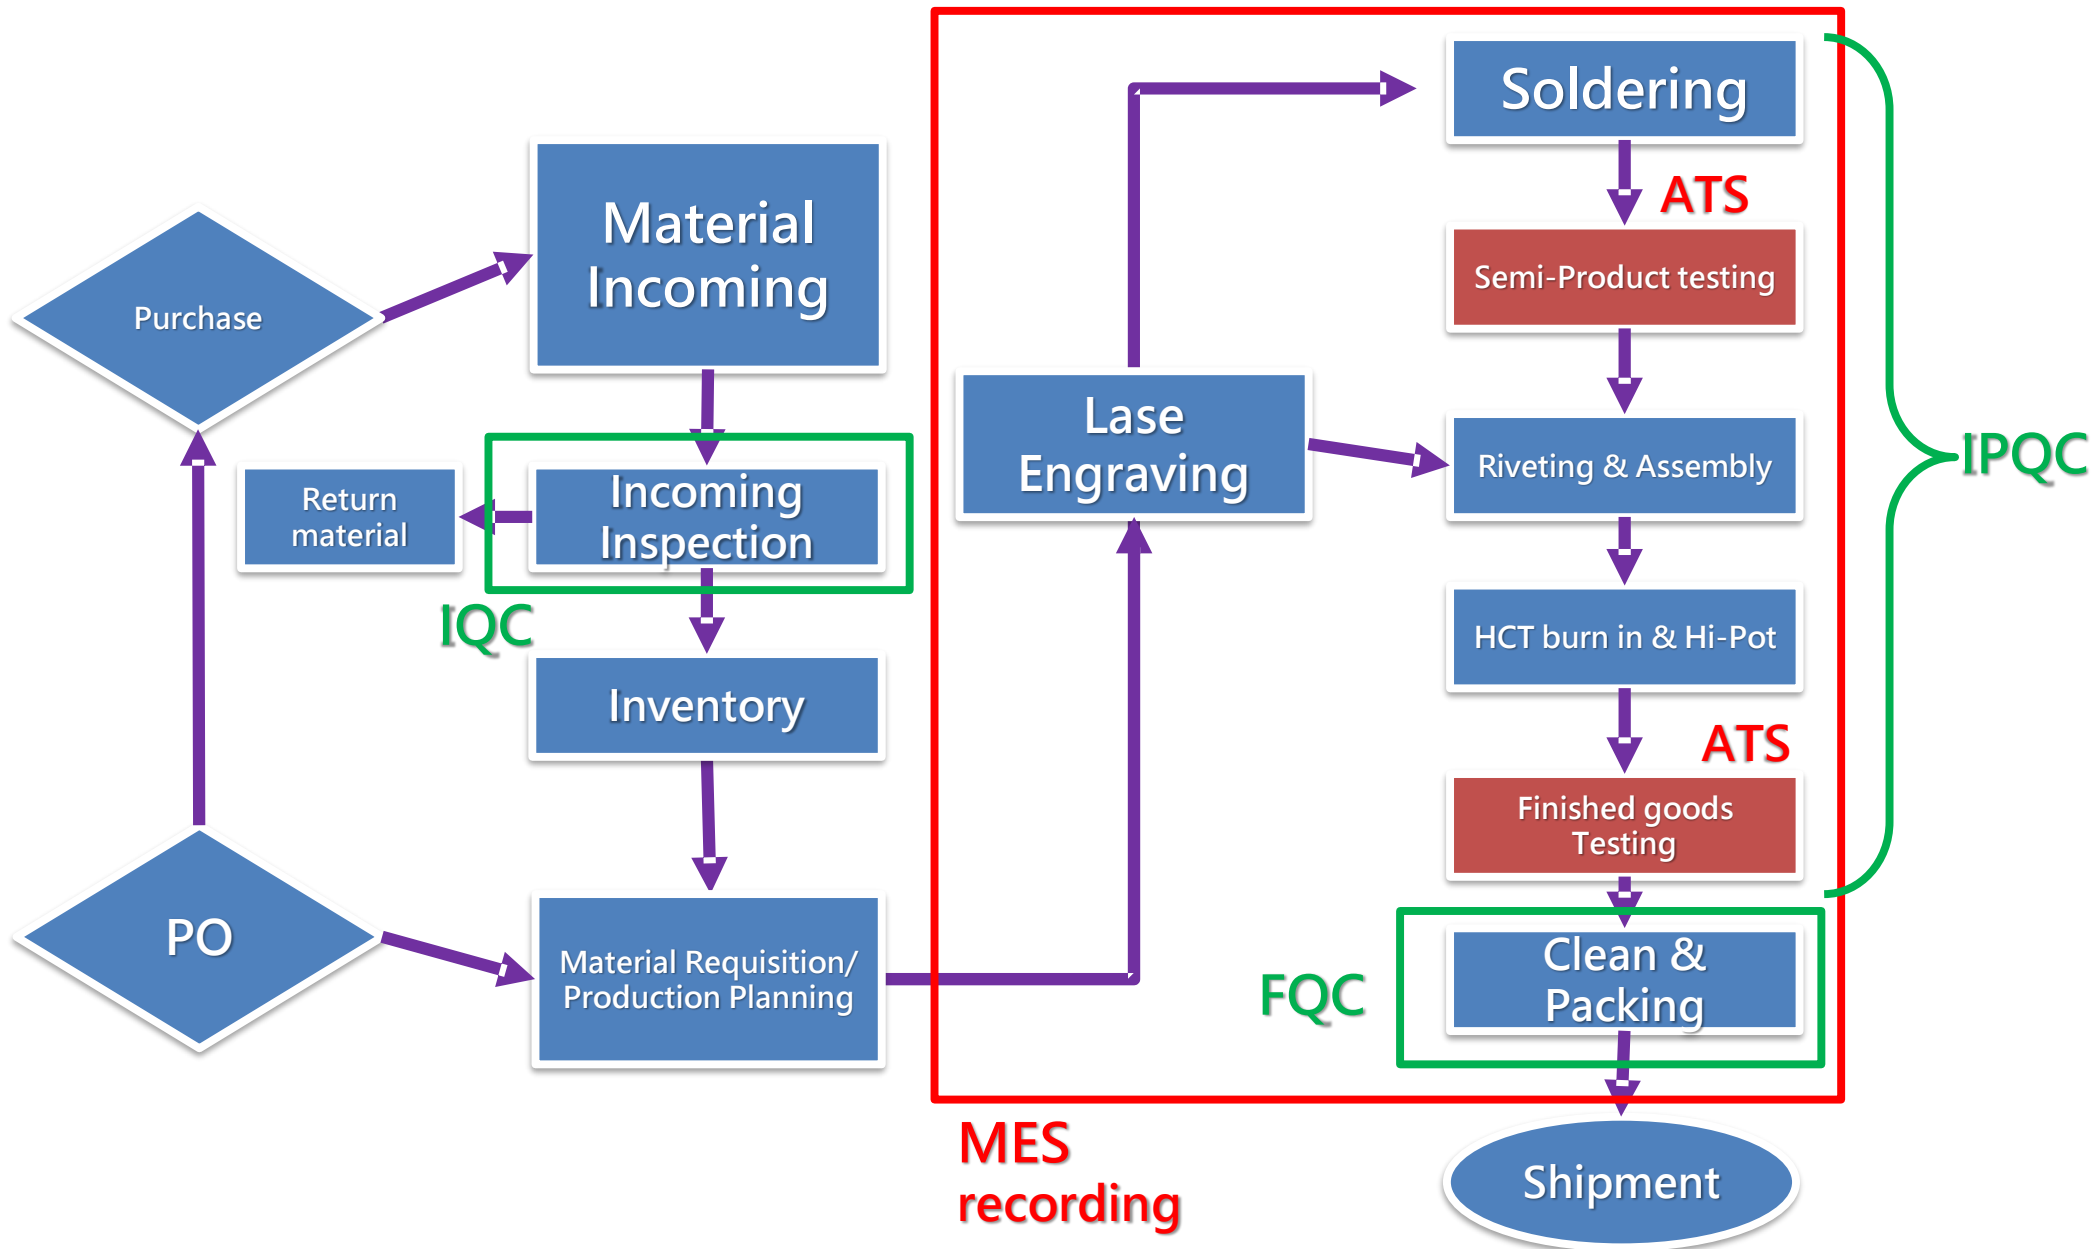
Purchase

Material Incoming

Return material

Incoming Inspection

IQC

Inventory

PO

Material Requisition/ Production Planning

Lase Engraving

Soldering

ATS

Semi-Product testing

Riveting & Assembly

HCT burn in & Hi-Pot

ATS

Finished goods Testing

IPQC

FQC

Clean & Packing

MES recording

Shipment